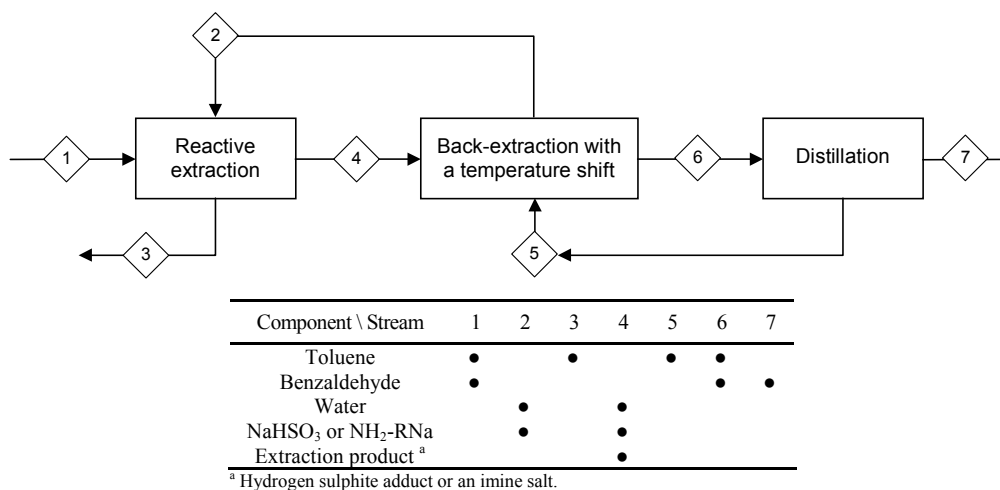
2

1

Reactive extraction

4

Back-extraction with a temperature shift

6

Distillation

7

3

5

| Component \ Stream | 1 | 2 | 3 | 4 | 5 | 6 | 7 |
|---|---|---|---|---|---|---|---|
| Toluene | ● | | ● | | ● | ● | |
| Benzaldehyde | ● | | | | | ● | ● |
| Water | | ● | | ● | | | |
| $NaHSO_3$ or $NH_2$-RNa | | ● | | ● | | | |
| Extraction product $^a$ | | | | ● | | | |

$^a$ Hydrogen sulphite adduct or an imine salt.